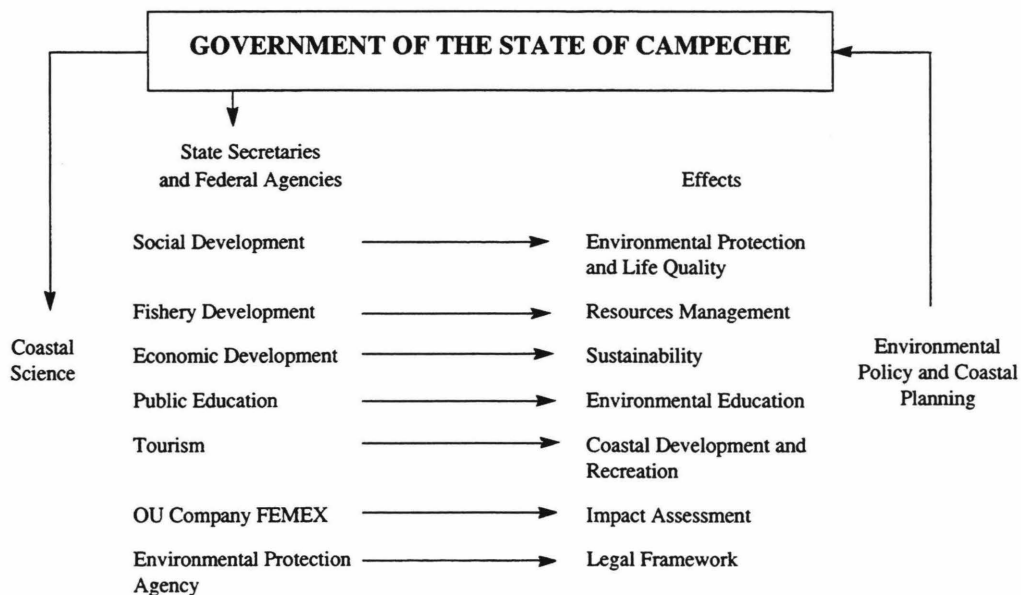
GOVERNMENT OF THE STATE OF CAMPECHE

State Secretaries and Federal Agencies

Effects

Social Development

Environmental Protection and Life Quality

Fishery Development

Resources Management

Coastal Science

Economic Development

Sustainability

Environmental Policy and Coastal Planning

Public Education

Environmental Education

Tourism

Coastal Development and Recreation

OU Company FEMEX

Impact Assessment

Environmental Protection Agency

Legal Framework